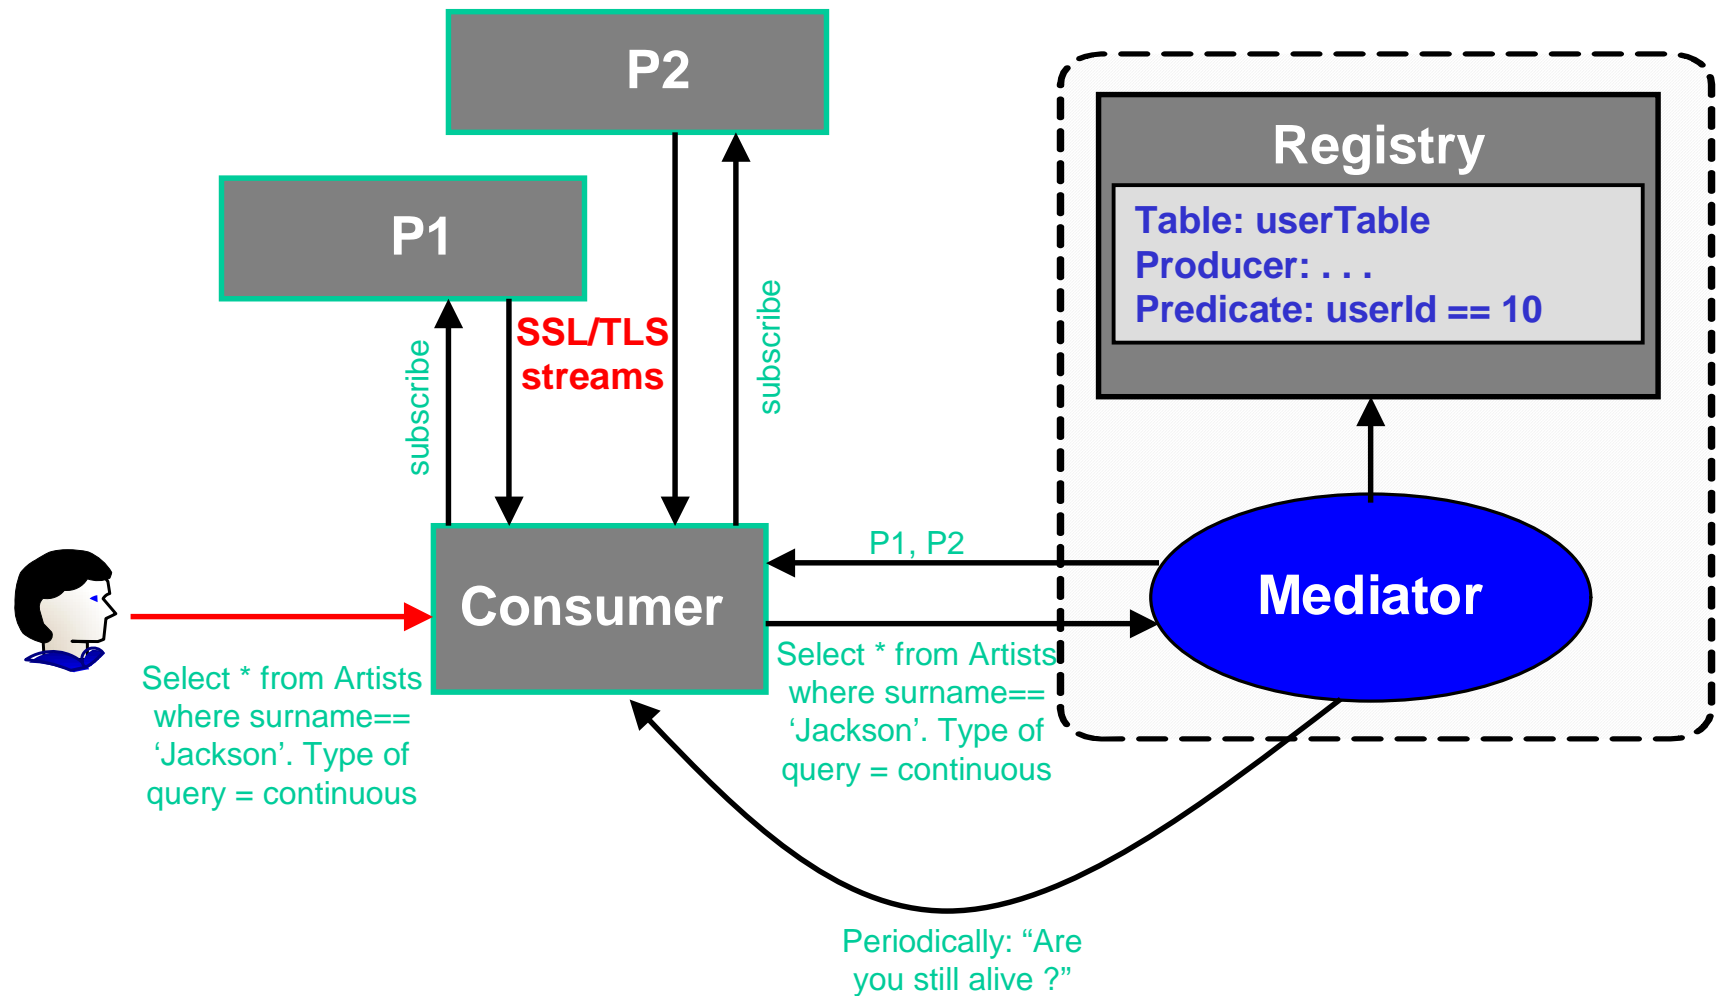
P2

P1

Registry

Table: userTable
Producer: . . .
Predicate: userId == 10

SSL/TLS streams

subscribe

subscribe

P1, P2

Consumer

Mediator

Select * from Artists where surname== ‘Jackson’. Type of query = continuous

Select * from Artists where surname== ‘Jackson’. Type of query = continuous

Periodically: “Are you still alive ?”